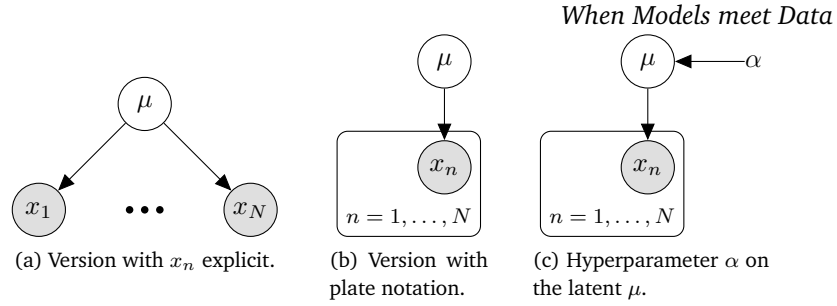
*When Models meet Data*

$\mu$

$x_1$ ••• $x_N$

(a) Version with $x_n$ explicit.

$\mu$

$x_n$

$n = 1, \ldots, N$

(b) Version with plate notation.

$\mu$ $\alpha$

$x_n$

$n = 1, \ldots, N$

(c) Hyperparameter $\alpha$ on the latent $\mu$.